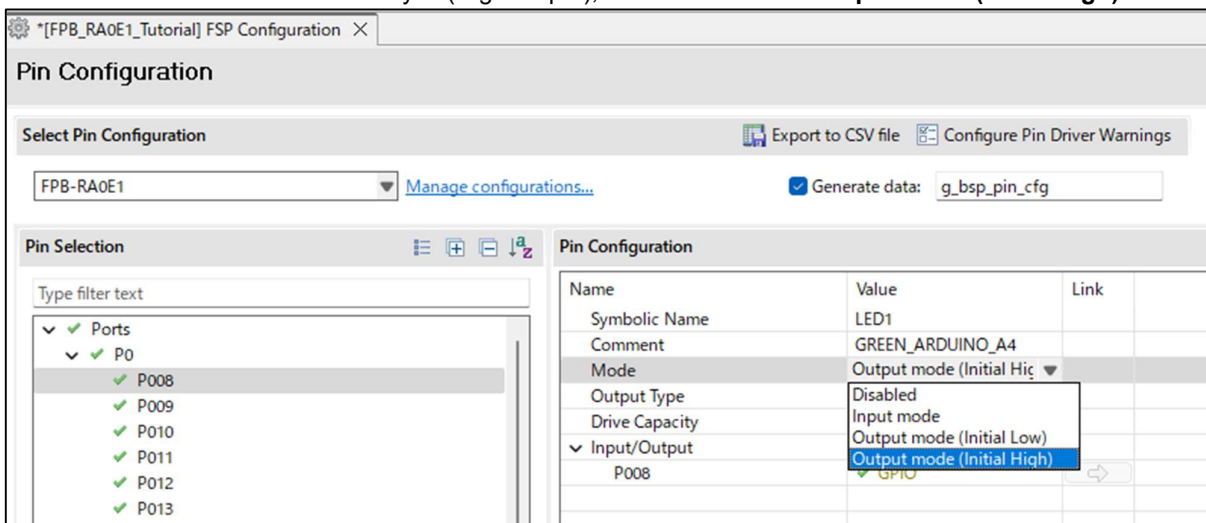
*[FPB_RA0E1_Tutorial] FSP Configuration ×

Pin Configuration

Select Pin Configuration

Export to CSV file   Configure Pin Driver Warnings

FPB-RA0E1

Manage configurations...

Generate data: g_bsp_pin_cfg

Pin Selection

Type filter text

Ports
P0
P008
P009
P010
P011
P012
P013

Pin Configuration

| Name | Value | Link |
|---|---|---|
| Symbolic Name | LED1 | |
| Comment | GREEN_ARDUINO_A4 | |
| Mode | Output mode (Initial Hic | |
| Output Type | Disabled | |
| Drive Capacity | Input mode | |
| Input/Output | Output mode (Initial Low) | |
| P008 | Output mode (Initial High) | |